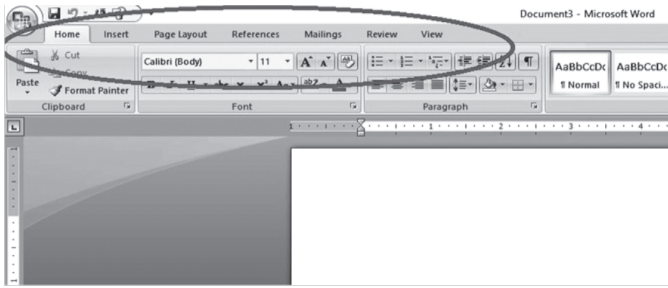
Document3 - Microsoft Word

Home Insert Page Layout References Mailings Review View

Cut
Copy
Paste
Format Painter
Clipboard

Calibri (Body) 11
Font

Paragraph

AaBbCcDc
¶ Normal
AaBbCcDc
¶ No Spaci...